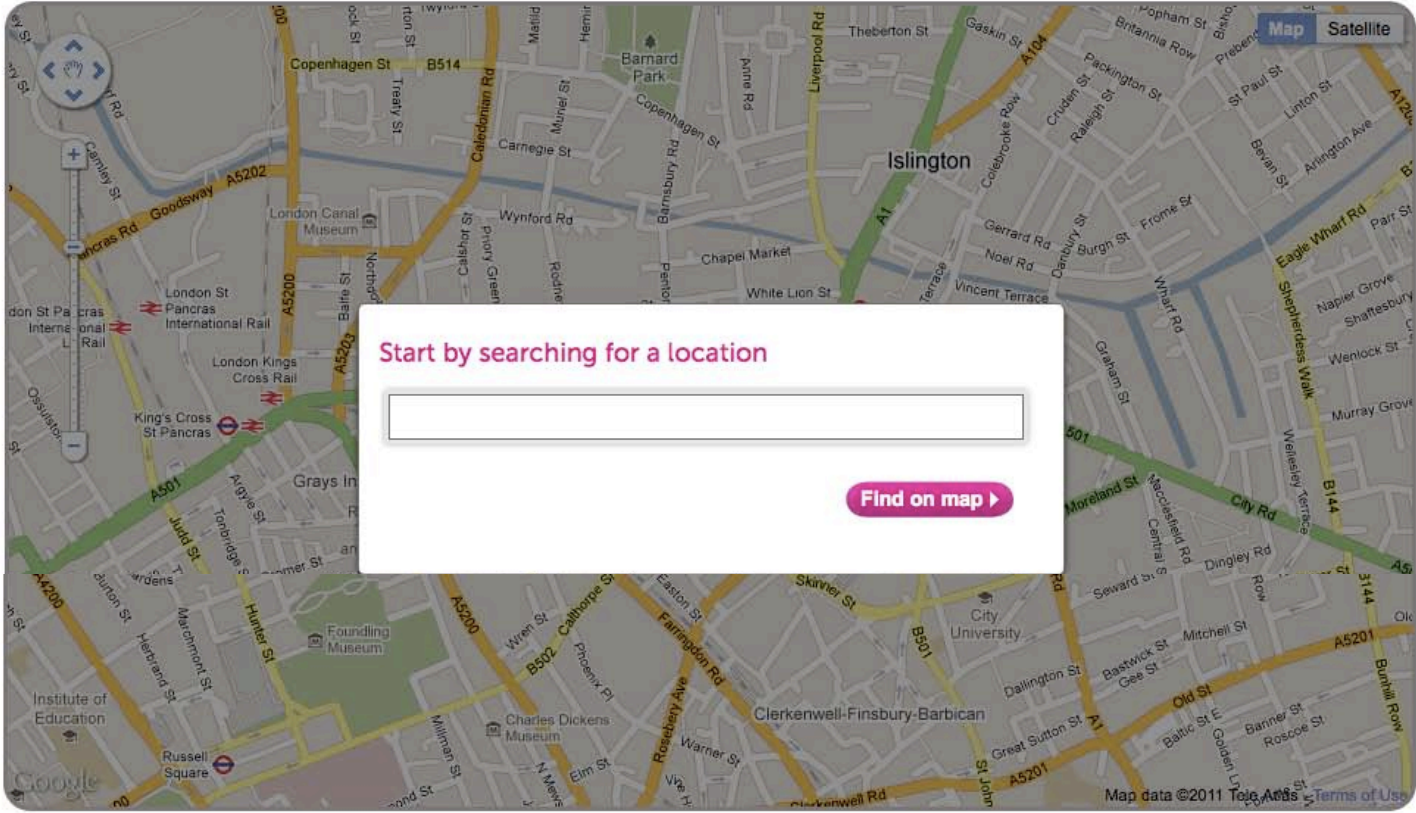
Map
Satellite

Start by searching for a location

Find on map

Copenhagen St
B514
Barnard Park
Copenhagen St
Carnegie St
Theberton St
Gaskin St
A104
Islington
Goodsway
A5202
London Canal Museum
Wynford Rd
Chapel Market
White Lion St
Gerrard Rd
Noel Rd
Vincent Terrace
Eagle Wharf Rd
London St Pancras International Rail
London Kings Cross Rail
King's Cross St Pancras
Grays In
A501
Moreland St
City Rd
Dingley Rd
Seward St
Skinner St
City University
Foundling Museum
Charles Dickens Museum
Institute of Education
Russell Square
Clerkenwell-Finsbury-Barbican
Great Sutton St
A5201
Old St
Clerkenwell Rd
Farringdon Rd
Rosebery Ave
Hunter St
Wren St
Calthorpe St
Phoenix Pl
Warner St
Elm St
Dallington St
Bastwick St
Gee St
Mitchell St
Baltic St E
Banner St
Roscoe St
Bunhill Row
A5200
B502
B501
A1
Liverpool Rd
Caledonian Rd
Barnsbury Rd
Graham St
Wharf Rd
Shepherdess Walk
Murray Grove
Wenlock St
Napier Grove
Shaftesbury
B144
Colebrooke Row
Cruden St
Raleigh St
Packington St
Frome St
Burgh St
Danbury St
Britannia Row
Popham St
St Paul St
Linton St
Arlington Ave
Bevan St
Parr St
Anne St
Muriel St
Treaty St
Judd St
Argyle St
Tonbridge St
Herbrand St
Marchmont St
Millman St
Easton St
Central St
Macclesfield Rd
Wellesley Terrace
A4200
A5203
Google
Map data ©2011 Tele Atlas - Terms of Use